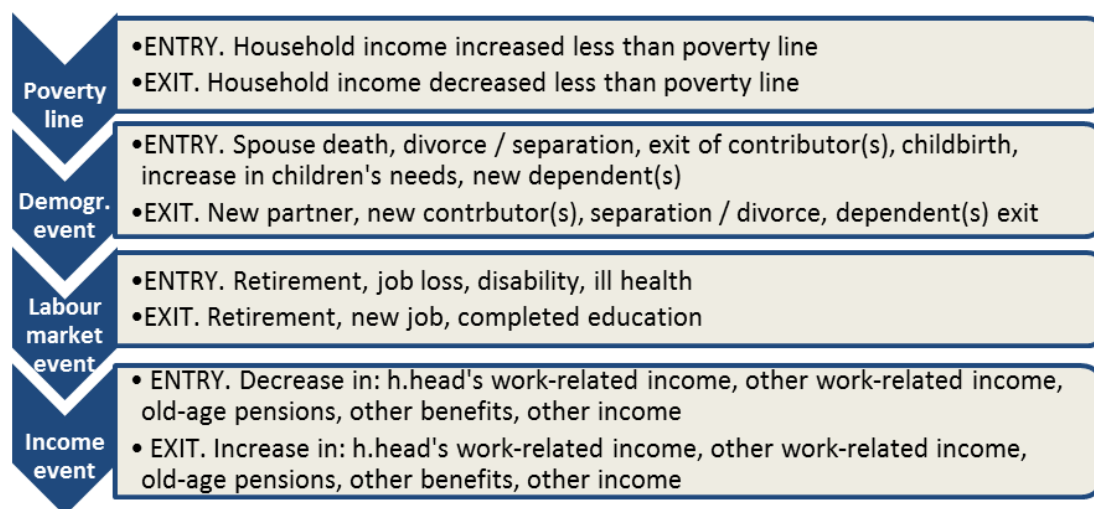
Poverty line

•ENTRY. Household income increased less than poverty line
•EXIT. Household income decreased less than poverty line

Demogr. event

•ENTRY. Spouse death, divorce / separation, exit of contributor(s), childbirth, increase in children's needs, new dependent(s)
•EXIT. New partner, new contrbutor(s), separation / divorce, dependent(s) exit

Labour market event

•ENTRY. Retirement, job loss, disability, ill health
•EXIT. Retirement, new job, completed education

Income event

• ENTRY. Decrease in: h.head's work-related income, other work-related income, old-age pensions, other benefits, other income
• EXIT. Increase in: h.head's work-related income, other work-related income, old-age pensions, other benefits, other income